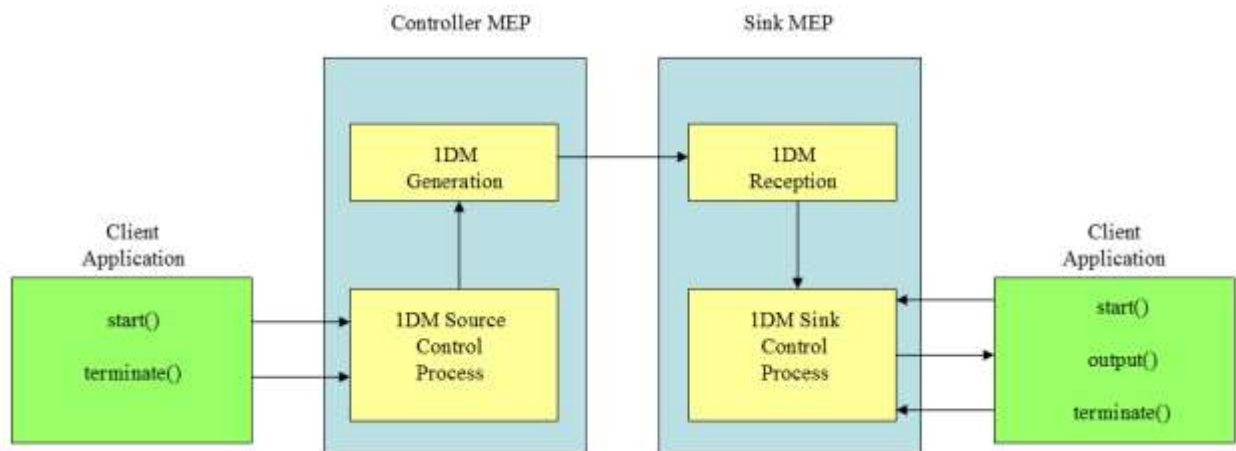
Controller MEP

Sink MEP

1DM Generation

1DM Reception

Client Application

start()

terminate()

1DM Source Control Process

1DM Sink Control Process

Client Application

start()

output()

terminate()